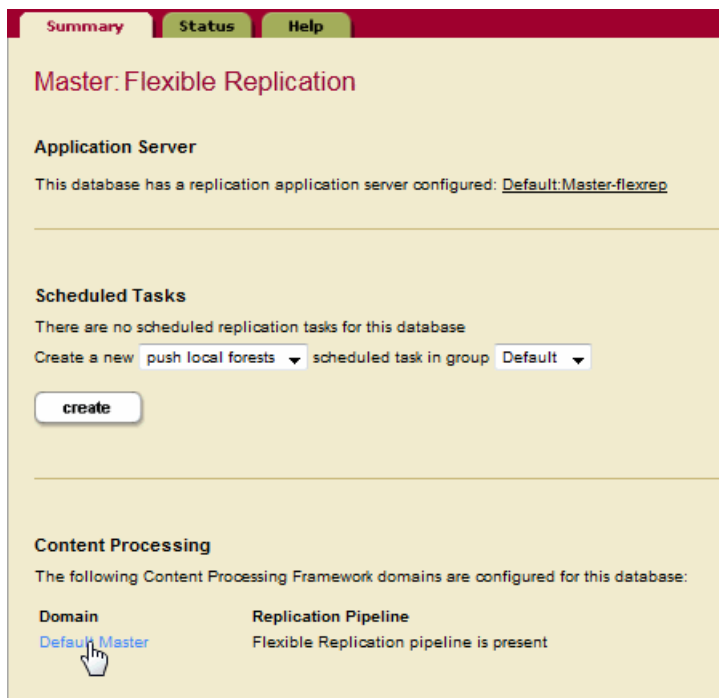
Summary Status Help

Master: Flexible Replication

Application Server

This database has a replication application server configured: Default:Master-flexrep

Scheduled Tasks

There are no scheduled replication tasks for this database

Create a new push local forests scheduled task in group Default

create

Content Processing

The following Content Processing Framework domains are configured for this database:

| Domain | Replication Pipeline |
|---|---|
| Default Master | Flexible Replication pipeline is present |